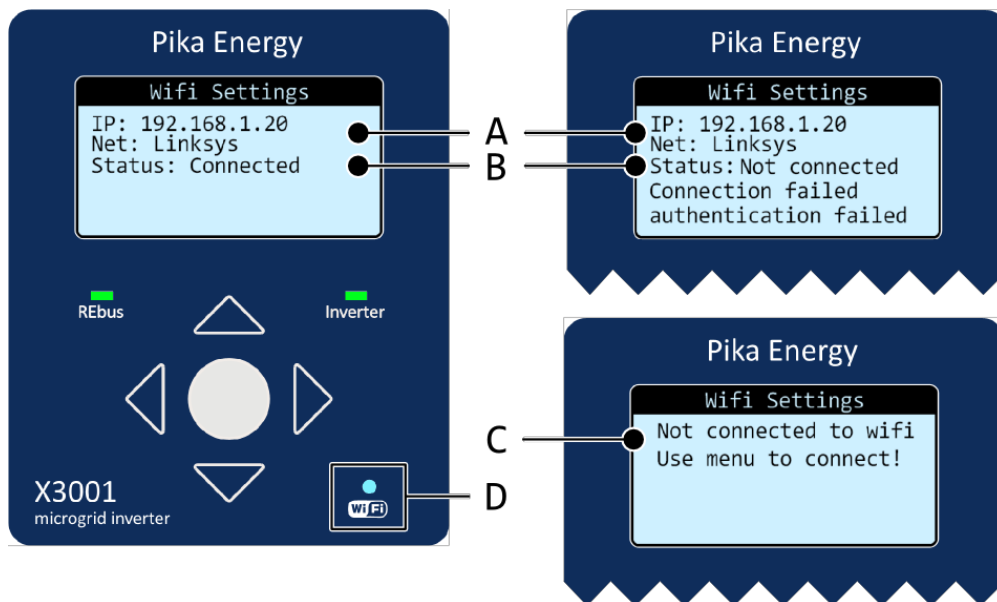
Pika Energy

Wifi Settings
IP: 192.168.1.20
Net: Linksys
Status: Connected

REbus
Inverter

X3001
microgrid inverter

WiFi

A
B
C
D

Pika Energy

Wifi Settings
IP: 192.168.1.20
Net: Linksys
Status: Not connected
Connection failed
authentication failed

Pika Energy

Wifi Settings
Not connected to wifi
Use menu to connect!